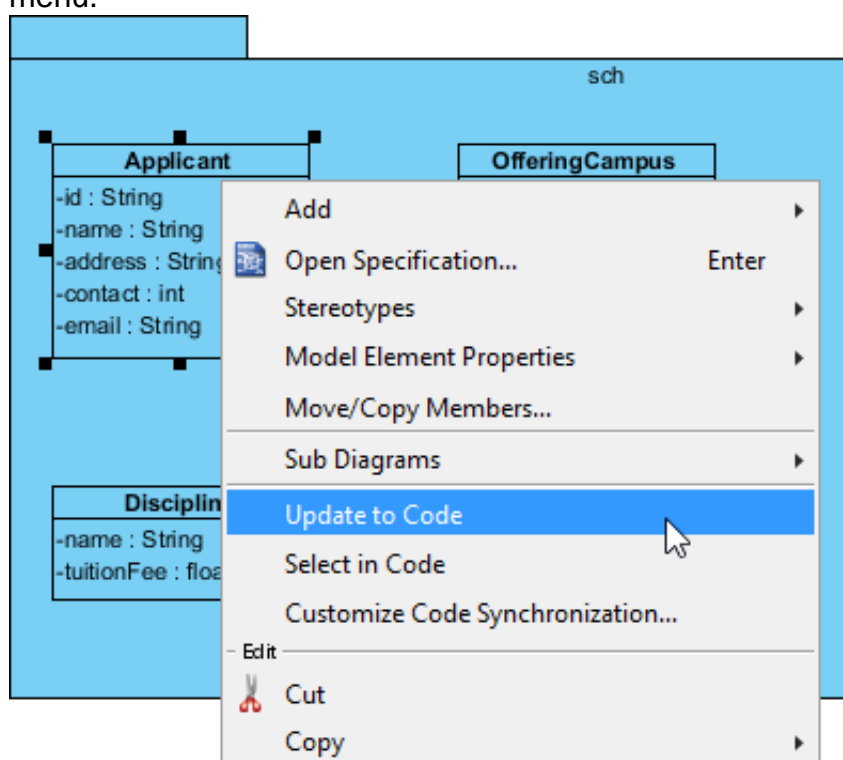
menu:

sch

Applicant
-id : String
-name : String
-address : String
-contact : int
-email : String

OfferingCampus

Disciplin
-name : String
-tuitionFee : floa

Add
Open Specification... Enter
Stereotypes
Model Element Properties
Move/Copy Members...
Sub Diagrams
Update to Code
Select in Code
Customize Code Synchronization...
Edit
Cut
Copy